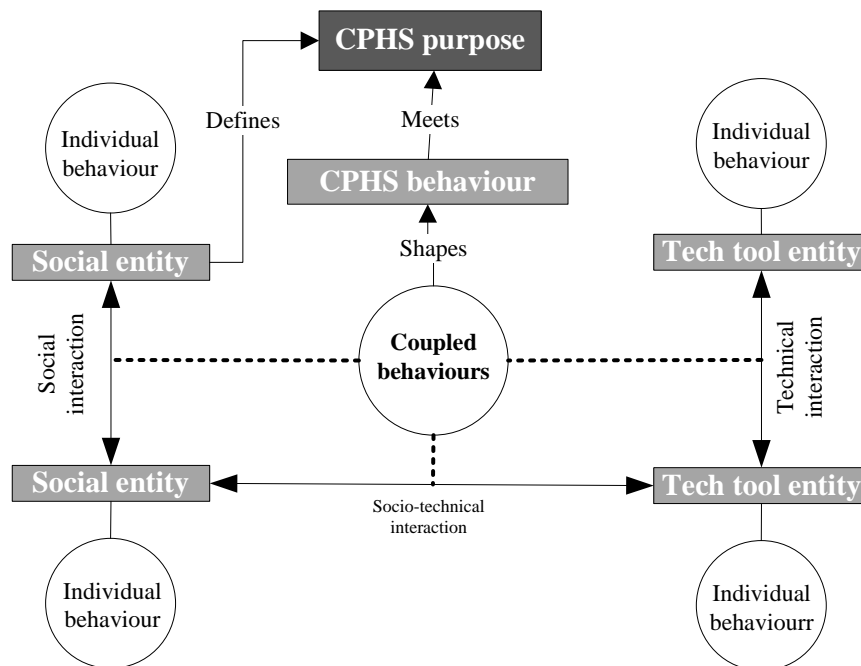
CPHS purpose

Defines

Meets

Individual behaviour

Individual behaviour

CPHS behaviour

Social entity

Shapes

Tech tool entity

Social interaction

Coupled behaviours

Technical interaction

Social entity

Tech tool entity

Socio-technical interaction

Individual behaviour

Individual behaviourr